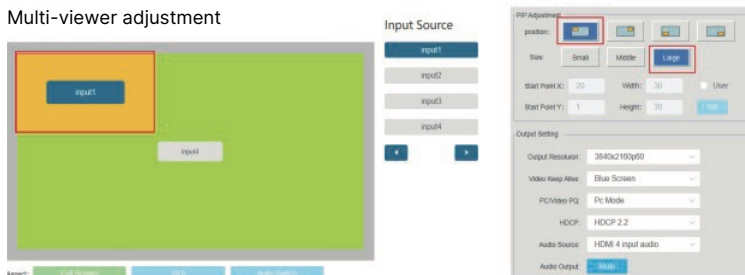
Multi-viewer adjustment

input1

input4

Aspect: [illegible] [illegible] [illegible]

Input Source

input1

input2

input3

input4

PIP Adjustment

position:

Size: Small Middle Large

Start Point X: 20 Width: 30 User

Start Point Y: 1 Height: 30 Set

Output Setting

Output Resolution: 3840x2160p60

Video Keep Alive: Blue Screen

PC/Video PQ: Pc Mode

HDCP: HDCP 2.2

Audio Source: HDMI 4 input audio

Audio Output: Mute